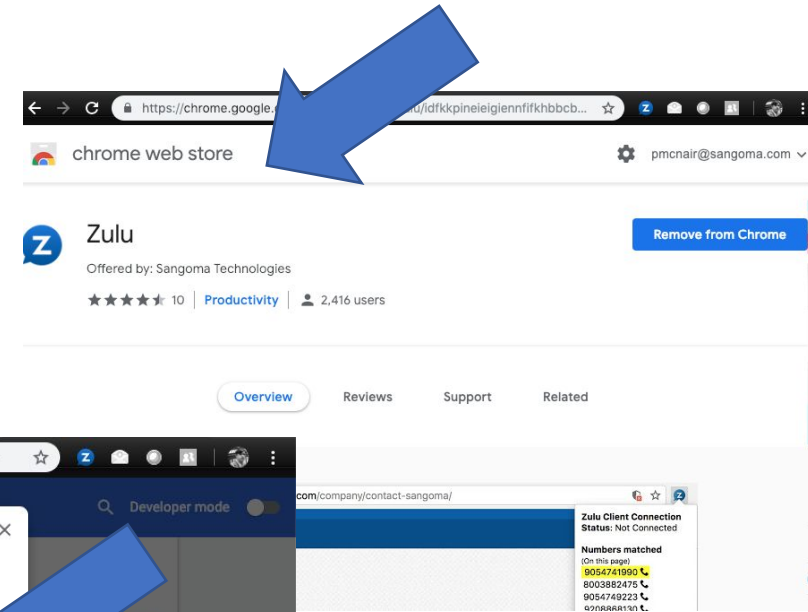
https://chrome.google.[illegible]u/idfkkpineieigiennfifkhbbcb...

chrome web store

pmcnair@sangoma.com

Zulu

Offered by: Sangoma Technologies

10 | Productivity | 2,416 users

Remove from Chrome

Overview Reviews Support Related

Developer mode

.com/company/contact-sangoma/

Zulu Client Connection
Status: Not Connected

Numbers matched
(On this page)
9054741990
8003882475
9054749223
9208868130